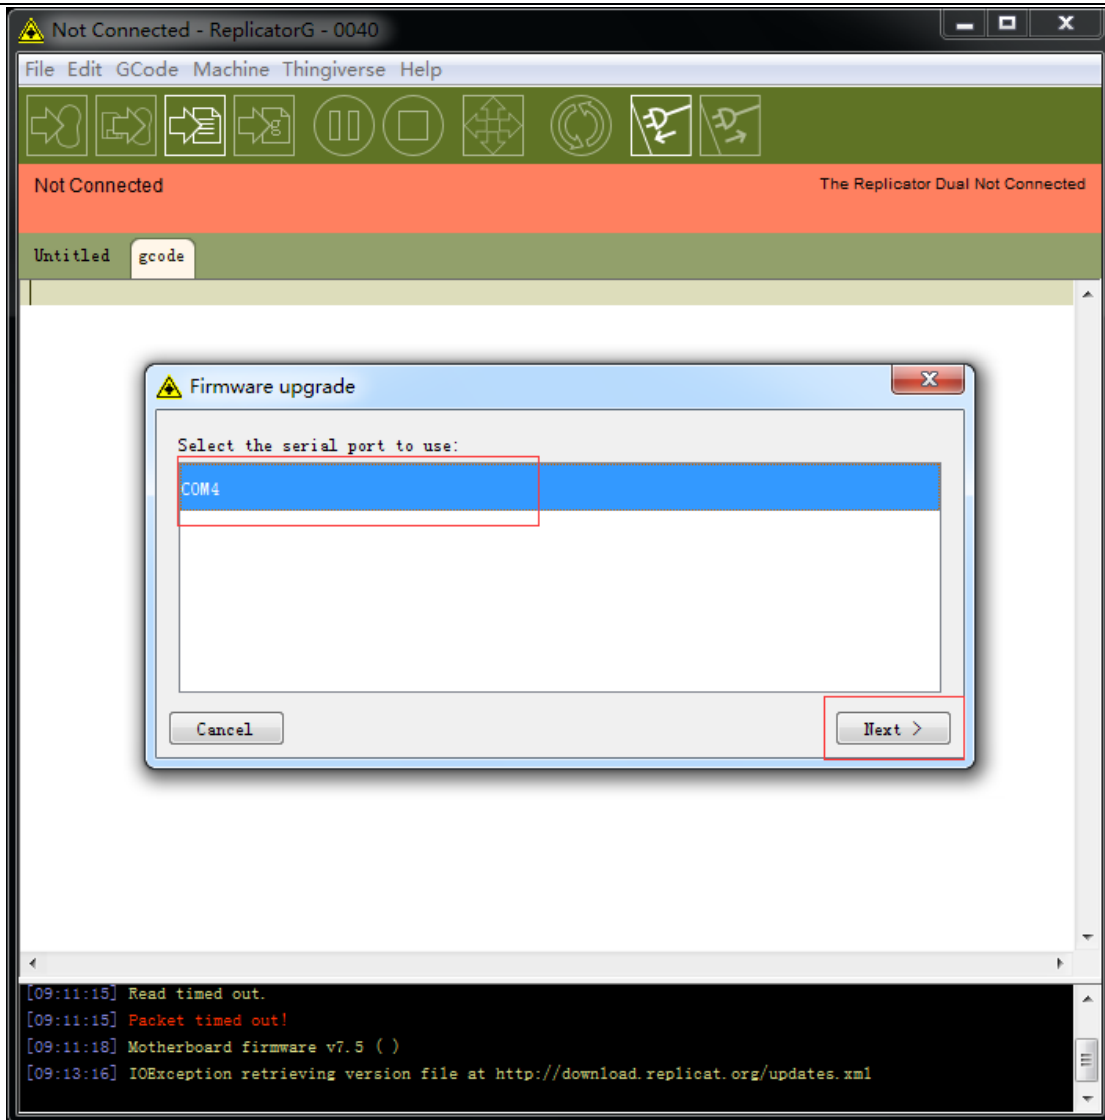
Not Connected - ReplicatorG - 0040

File Edit GCode Machine Thingiverse Help

Not Connected

The Replicator Dual Not Connected

Untitled gcode

Firmware upgrade

Select the serial port to use:

COM4

Cancel

Next >

[09:11:15] Read timed out.
[09:11:15] Packet timed out!
[09:11:18] Motherboard firmware v7.5 ( )
[09:13:16] IOException retrieving version file at http://download.replicat.org/updates.xml